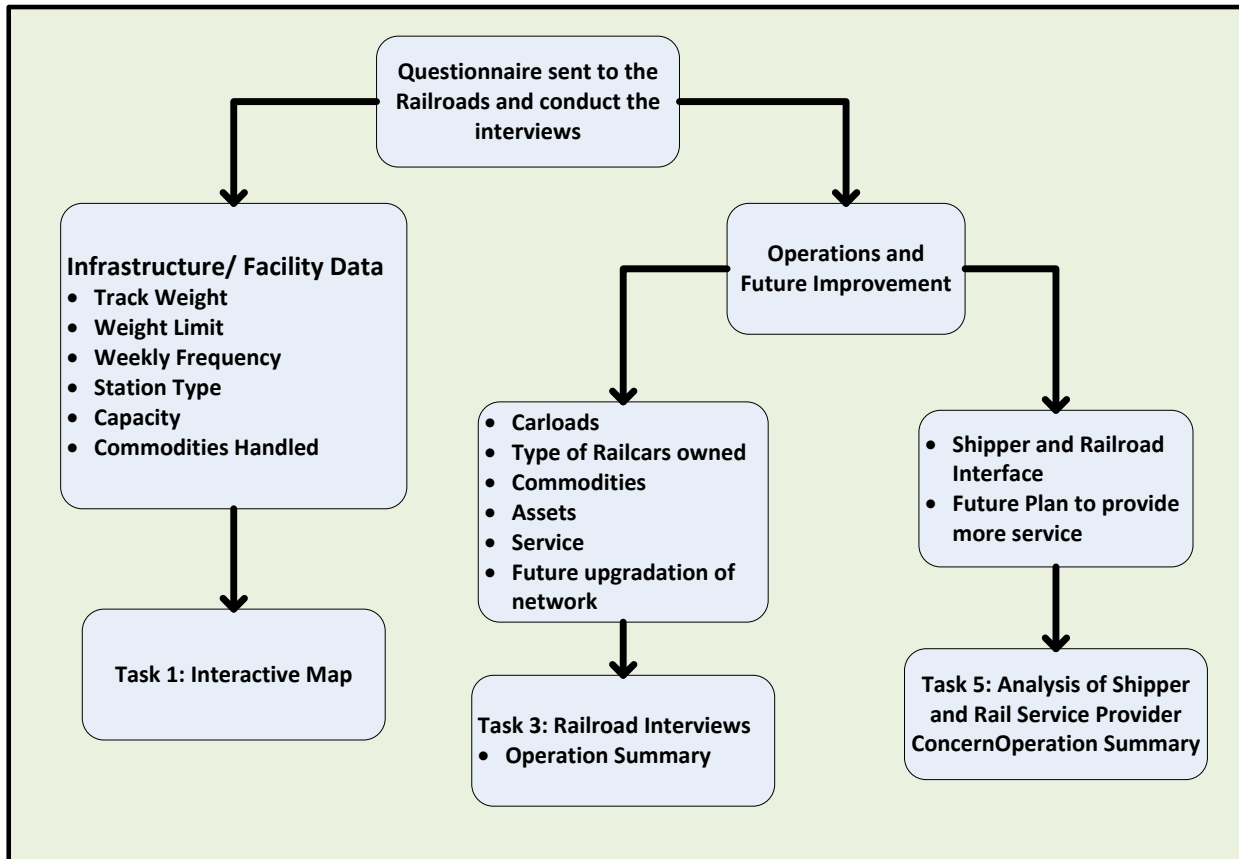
Questionnaire sent to the Railroads and conduct the interviews

Infrastructure/ Facility Data
- Track Weight
- Weight Limit
- Weekly Frequency
- Station Type
- Capacity
- Commodities Handled

Task 1: Interactive Map

Operations and Future Improvement

- Carloads
- Type of Railcars owned
- Commodities
- Assets
- Service
- Future upgradation of network

Task 3: Railroad Interviews
- Operation Summary

- Shipper and Railroad Interface
- Future Plan to provide more service

Task 5: Analysis of Shipper and Rail Service Provider ConcernOperation Summary